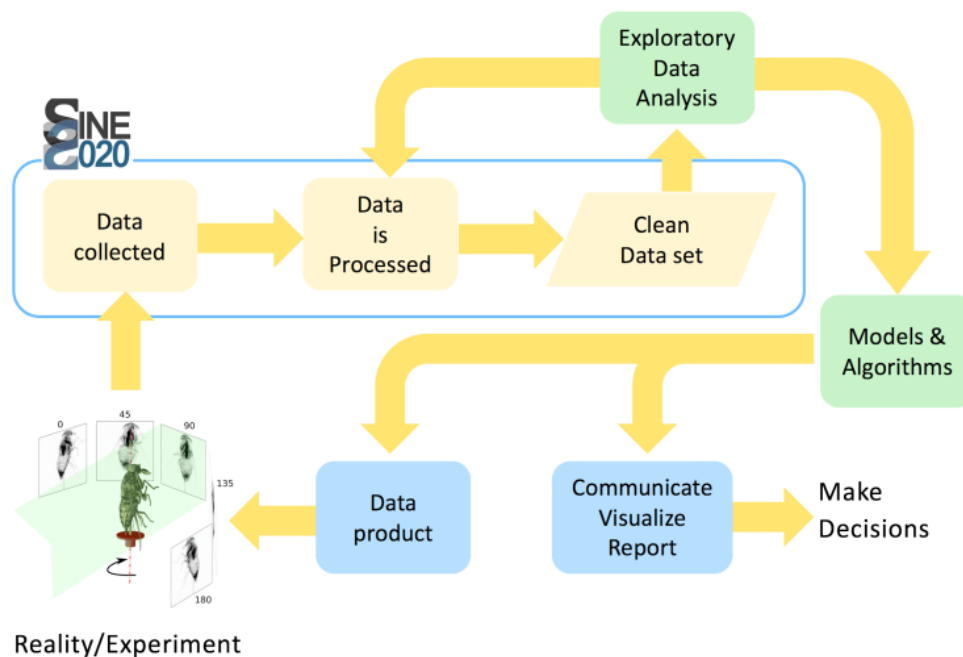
Exploratory Data Analysis

SINE 2020

Data collected

Data is Processed

Clean Data set

Models & Algorithms

0

45

90

135

180

Data product

Communicate Visualize Report

Make Decisions

Reality/Experiment